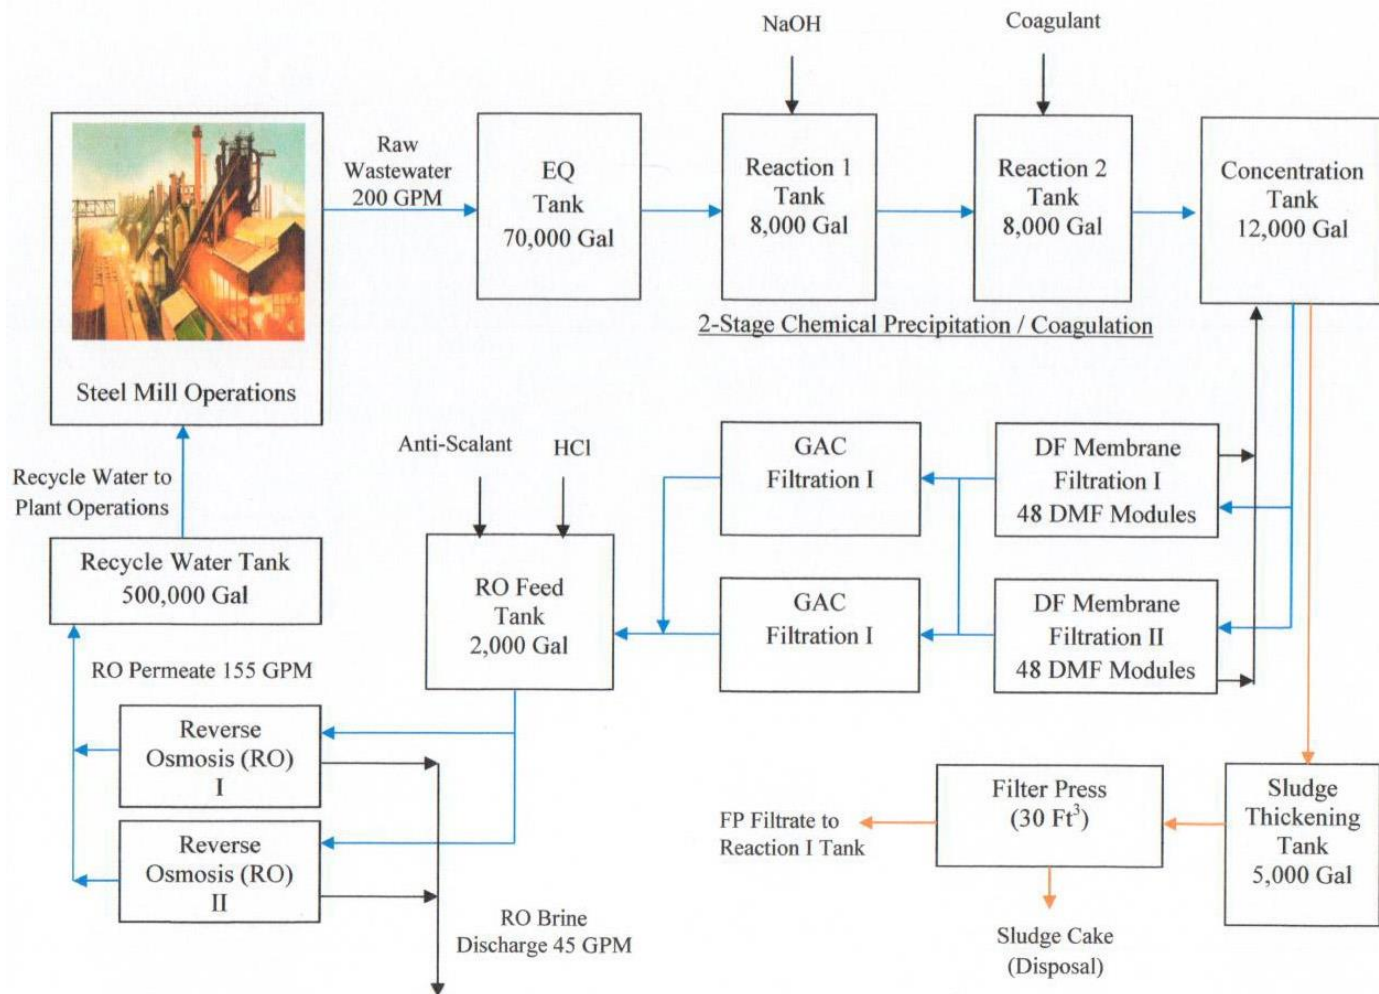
NaOH

Coagulant

Steel Mill Operations

Raw Wastewater 200 GPM

EQ Tank 70,000 Gal

Reaction 1 Tank 8,000 Gal

Reaction 2 Tank 8,000 Gal

Concentration Tank 12,000 Gal

2-Stage Chemical Precipitation / Coagulation

Recycle Water to Plant Operations

Anti-Scalant

HCl

GAC Filtration I

DF Membrane Filtration I 48 DMF Modules

Recycle Water Tank 500,000 Gal

RO Feed Tank 2,000 Gal

GAC Filtration I

DF Membrane Filtration II 48 DMF Modules

RO Permeate 155 GPM

Reverse Osmosis (RO) I

Reverse Osmosis (RO) II

Filter Press (30 Ft$^3$)

Sludge Thickening Tank 5,000 Gal

FP Filtrate to Reaction I Tank

RO Brine Discharge 45 GPM

Sludge Cake (Disposal)